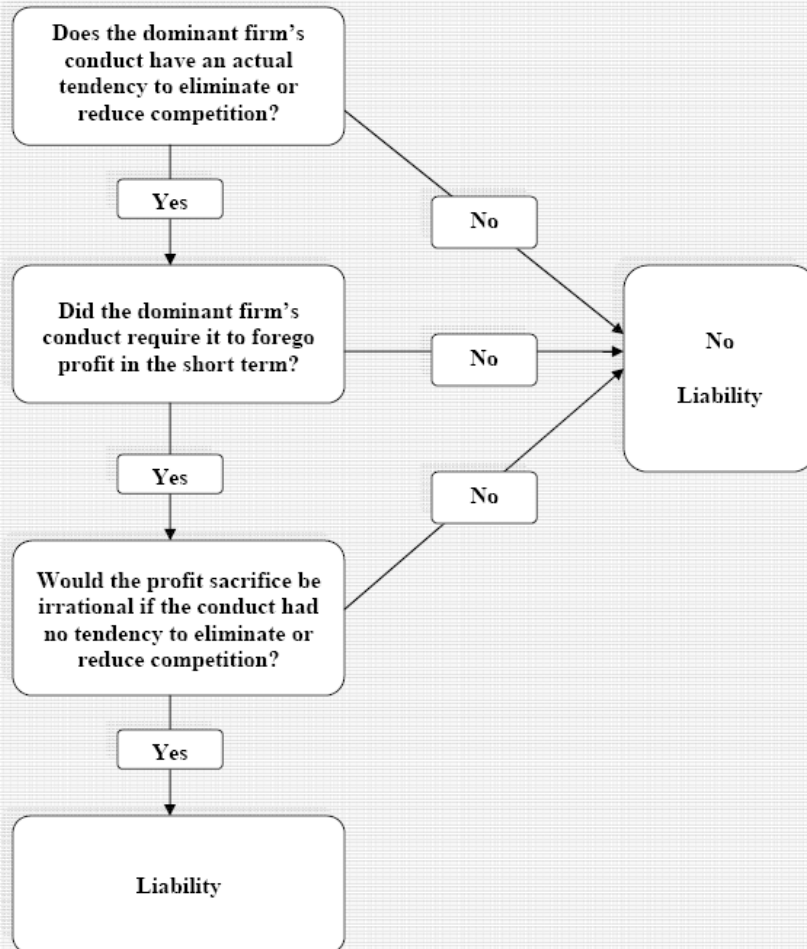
Does the dominant firm's conduct have an actual tendency to eliminate or reduce competition?

Yes

No

Did the dominant firm's conduct require it to forego profit in the short term?

No

No

Liability

Yes

No

Would the profit sacrifice be irrational if the conduct had no tendency to eliminate or reduce competition?

Yes

Liability